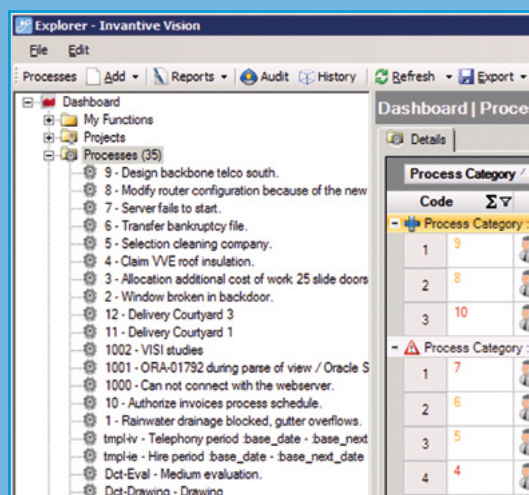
Explorer - Invantive Vision

File Edit

Processes | Add ▾ | Reports ▾ | Audit | History | Refresh ▾ | Export ▾

Dashboard
My Functions
Projects
Processes (35)
9 - Design backbone telco south.
8 - Modify router configuration because of the new
7 - Server fails to start.
6 - Transfer bankruptcy file.
5 - Selection cleaning company.
4 - Claim VVE roof insulation.
3 - Allocation additional cost of work 25 slide doors
2 - Window broken in backdoor.
12 - Delivery Courtyard 3
11 - Delivery Courtyard 1
1002 - VISI studies
1001 - ORA-01792 during parse of view / Oracle S
1000 - Can not connect with the webserver.
10 - Authorize invoices process schedule.
1 - Rainwater drainage blocked, gutter overflows.
tmpl-tv - Telephony period :base_date - :base_next
tmpl-ie - Hire period :base_date - :base_next_date
Dct-Eval - Medium evaluation.
Dct-Drawing - Drawing

Dashboard | Proce

Details

Process Category

Code Σ

Process Category :

| 1 | 9 |
|---|---|
| 2 | 8 |
| 3 | 10 |

Process Category :

| 1 | 7 |
|---|---|
| 2 | 6 |
| 3 | 5 |
| 4 | 4 |